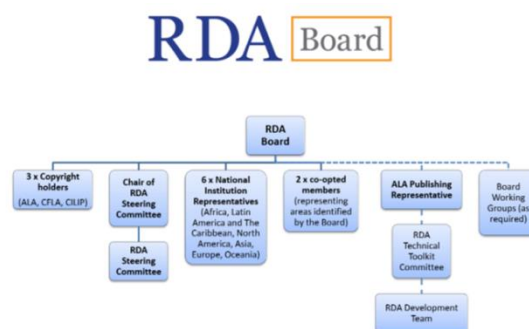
RDA Board

RDA Board

3 x Copyright holders (ALA, CFLA, CILIP)

Chair of RDA Steering Committee

RDA Steering Committee

6 x National Institution Representatives (Africa, Latin America and The Caribbean, North America, Asia, Europe, Oceania)

2 x co-opted members (representing areas identified by the Board)

ALA Publishing Representative

RDA Technical Toolkit Committee

RDA Development Team

Board Working Groups (as required)